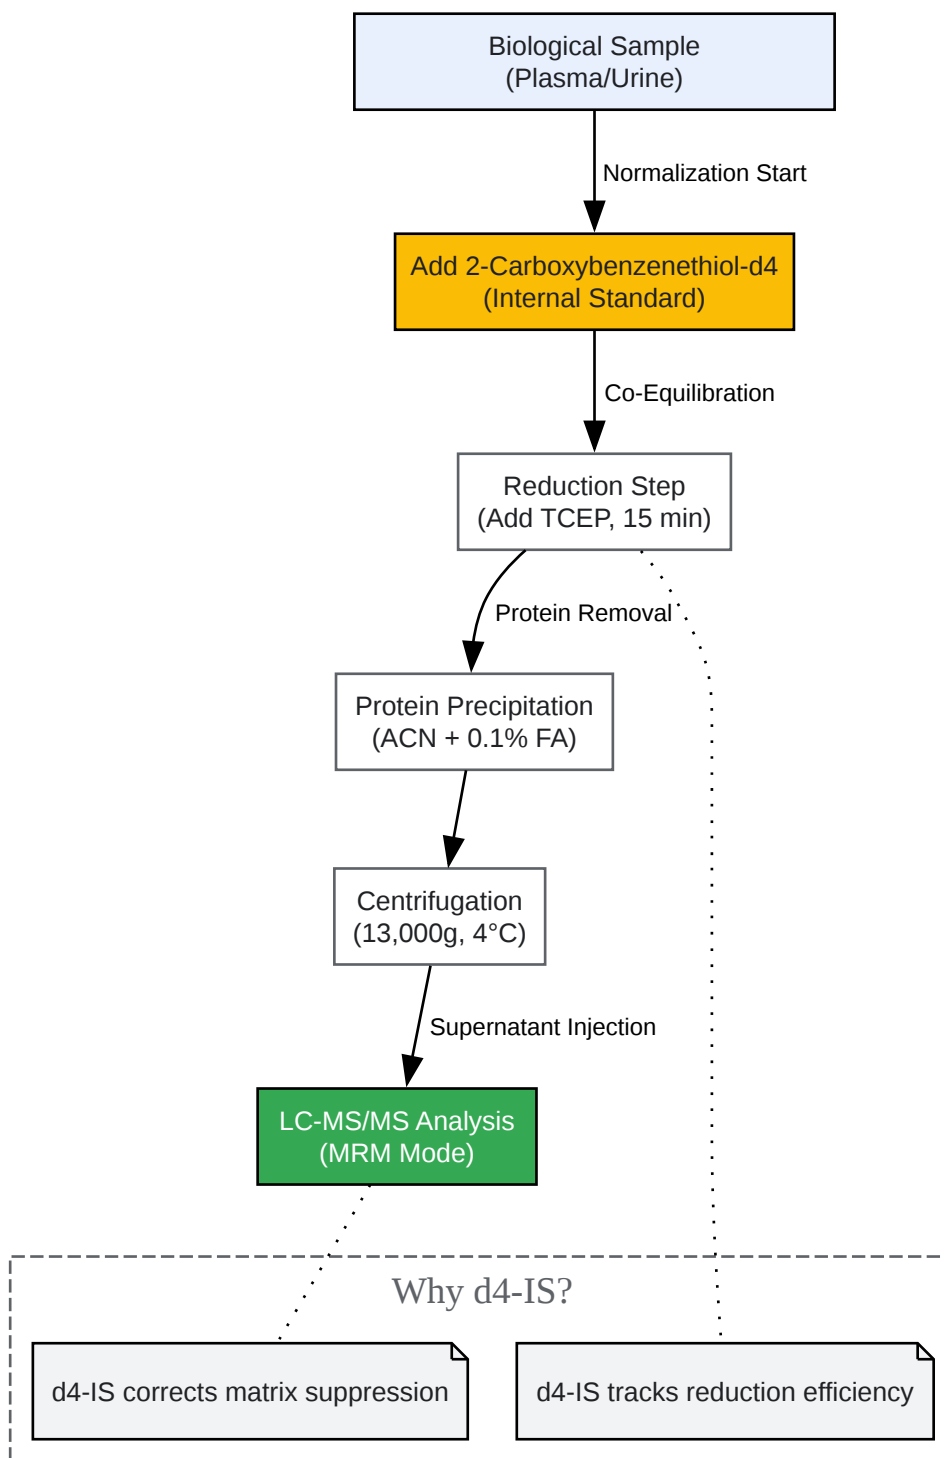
Biological Sample
(Plasma/Urine)

Normalization Start

Add 2-Carboxybenzenethiol-d4
(Internal Standard)

Co-Equilibration

Reduction Step
(Add TCEP, 15 min)

Protein Removal

Protein Precipitation
(ACN + 0.1% FA)

Centrifugation
(13,000g, 4°C)

Supernatant Injection

LC-MS/MS Analysis
(MRM Mode)

Why d4-IS?

d4-IS corrects matrix suppression

d4-IS tracks reduction efficiency